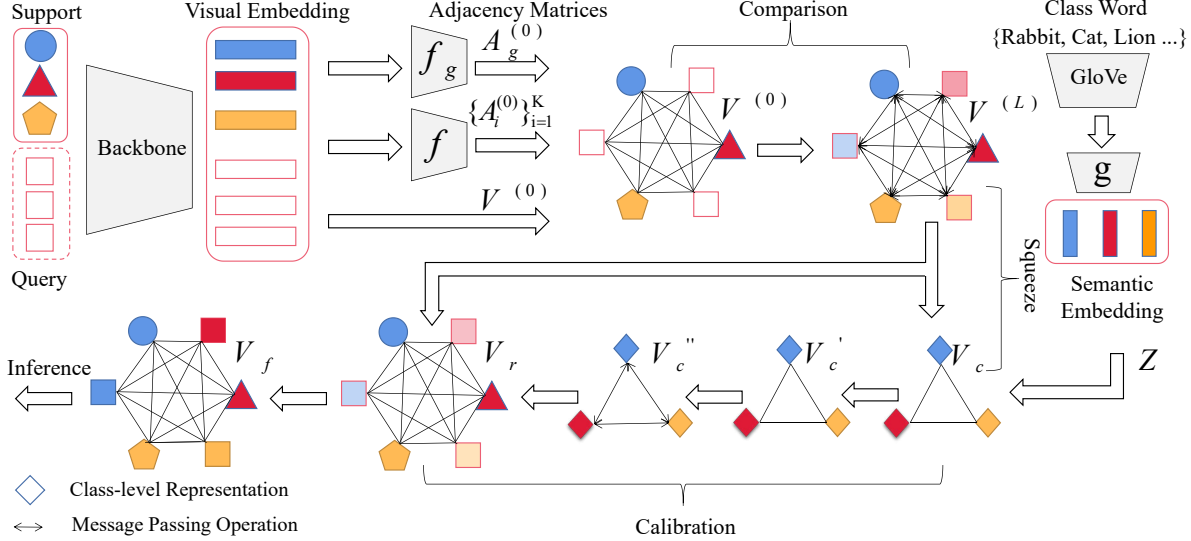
Support

Visual Embedding

Adjacency Matrices

Comparison

Class Word
{Rabbit, Cat, Lion ...}

GloVe

Backbone

$f_g$

$A_g^{(0)}$

$f$

$\{A_i^{(0)}\}_{i=1}^{K}$

$V^{(0)}$

$V^{(L)}$

g

$V^{(0)}$

Semantic Embedding

Query

Squeeze

$V_f$

$V_r$

$V_c''$

$V_c'$

$V_c$

Inference

$Z$

Class-level Representation

Message Passing Operation

Calibration